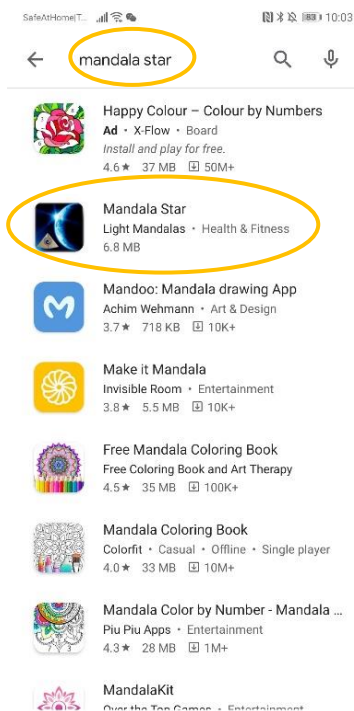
SafeAtHome|T... 10:03

mandala star

Happy Colour – Colour by Numbers
Ad • X-Flow • Board
Install and play for free.
4.6★ 37 MB 50M+

Mandala Star
Light Mandalas • Health & Fitness
6.8 MB

Mandoo: Mandala drawing App
Achim Wehmann • Art & Design
3.7★ 718 KB 10K+

Make it Mandala
Invisible Room • Entertainment
3.8★ 5.5 MB 10K+

Free Mandala Coloring Book
Free Coloring Book and Art Therapy
4.5★ 35 MB 100K+

Mandala Coloring Book
Colorfit • Casual • Offline • Single player
4.0★ 33 MB 10M+

Mandala Color by Number - Mandala ...
Piu Piu Apps • Entertainment
4.3★ 28 MB 1M+

MandalaKit
Over the Top Games • Entertainment